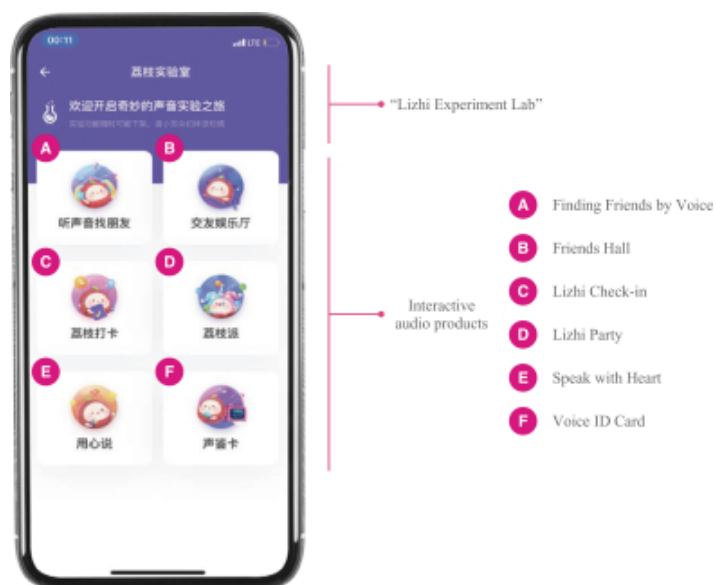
00:11

荔枝实验室

欢迎开启奇妙的声音实验之旅

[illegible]

A 听声音找朋友

B 交友娱乐厅

C 荔枝打卡

D 荔枝派

E 用心说

F 声鉴卡

"Lizhi Experiment Lab"

Interactive audio products

A Finding Friends by Voice

B Friends Hall

C Lizhi Check-in

D Lizhi Party

E Speak with Heart

F Voice ID Card